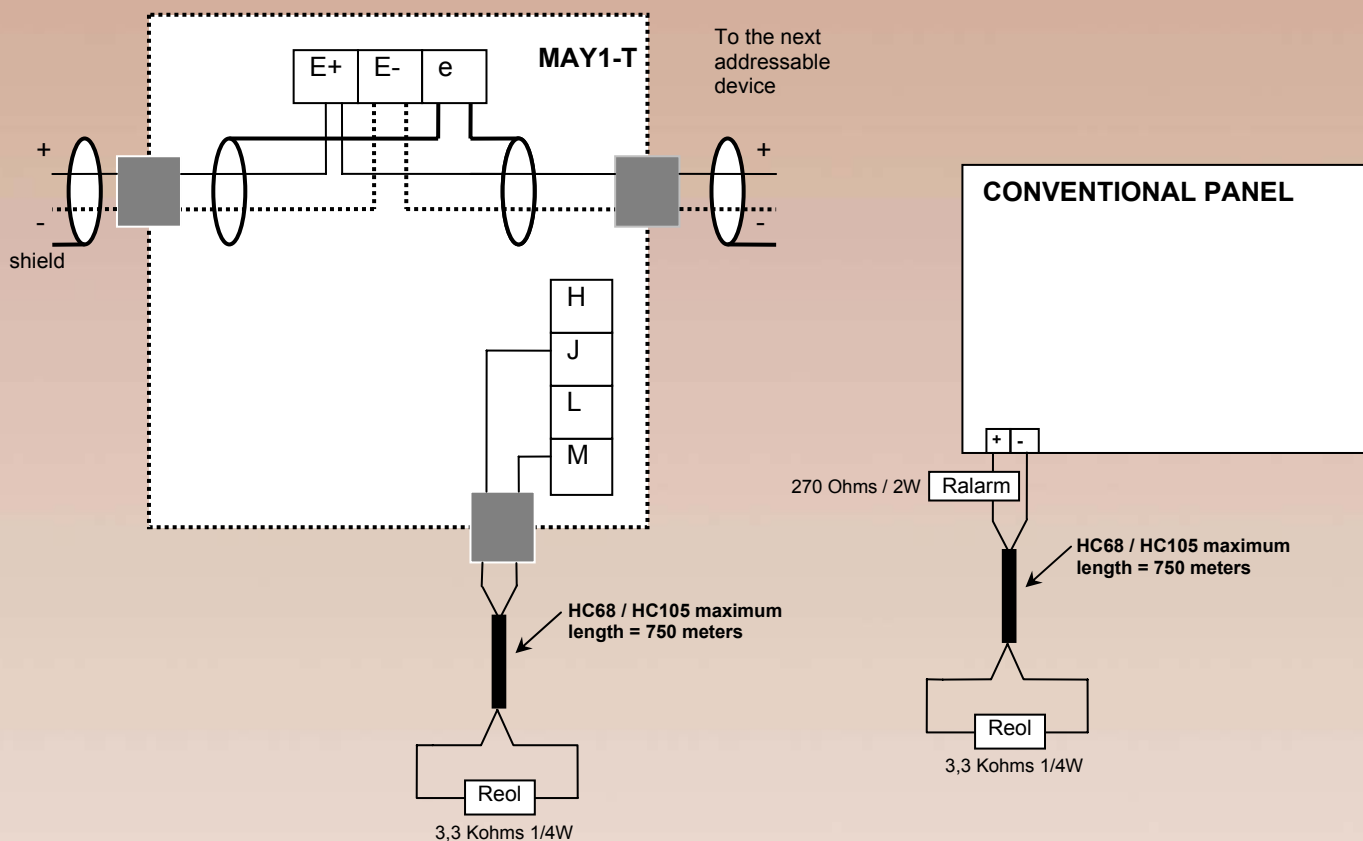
MAY1-T

E+ E- e

To the next addressable device

+
-
shield

+
-

H
J
L
M

HC68 / HC105 maximum length = 750 meters

Reol
3,3 Kohms 1/4W

CONVENTIONAL PANEL

+ -

270 Ohms / 2W Ralarm

HC68 / HC105 maximum length = 750 meters

Reol
3,3 Kohms 1/4W